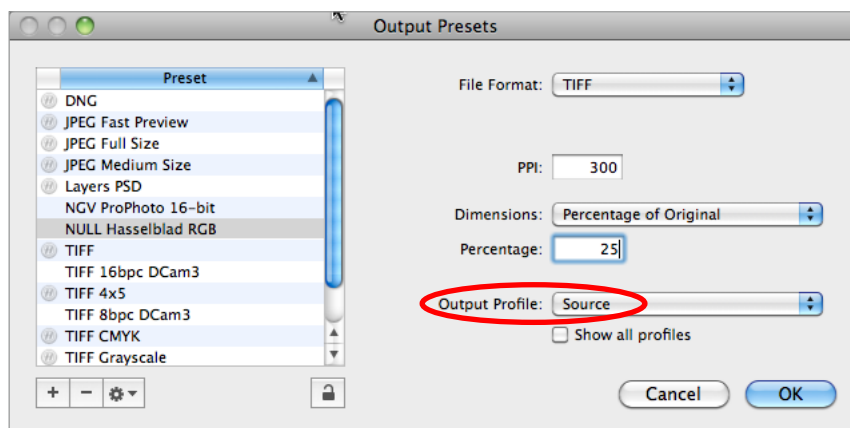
Output Presets

Preset
DNG
JPEG Fast Preview
JPEG Full Size
JPEG Medium Size
Layers PSD
NGV ProPhoto 16-bit
NULL Hasselblad RGB
TIFF
TIFF 16bpc DCam3
TIFF 4x5
TIFF 8bpc DCam3
TIFF CMYK
TIFF Grayscale

+ −

File Format: TIFF

PPI: 300

Dimensions: Percentage of Original

Percentage: 25

Output Profile: Source

Show all profiles

Cancel
OK